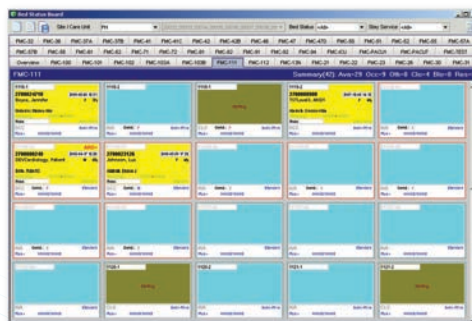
Bed Status Board

Site / Care Unit FH

Bed Status <All>

Stay Service <All>

| FMC-32 | FMC-36 | FMC-37A | FMC-37B | FMC-41 | FMC-41C | FMC-42 | FMC-42B | FMC-45 | FMC-47 | FMC-47G | FMC-5G | FMC-51 | FMC-52 | FMC-55 | FMC-57A |
|---|---|---|---|---|---|---|---|---|---|---|---|---|---|---|---|
| FMC-57B | FMC-58 | FMC-61 | FMC-62 | FMC-71 | FMC-72 | FMC-81 | FMC-82 | FMC-91 | FMC-92 | FMC-94 | FMC-ICU | FMC-PACUA | FMC-PACUF | FMC-TEST | |
| Overview | FMC-100 | FMC-101 | FMC-102 | FMC-103A | FMC-103B | FMC-111 | FMC-112 | FMC-113 | FMC-121 | FMC-22 | FMC-23 | FMC-26 | FMC-30 | FMC-31 | |

FMC-111

Summary(42): Avai=29 Occ=9 Oth=0 Cln=4 Blo=0 Res=

1110-1
Boyes, Jennifer

1110-2

1111-1
Dirty

1111-2
Tuttle, ...

1112-1
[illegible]
OB/Cardiology, Patient

1112-2
Johnson, Lou

1120-1
Dirty

1120-2

1121-1

1121-2
Dirty